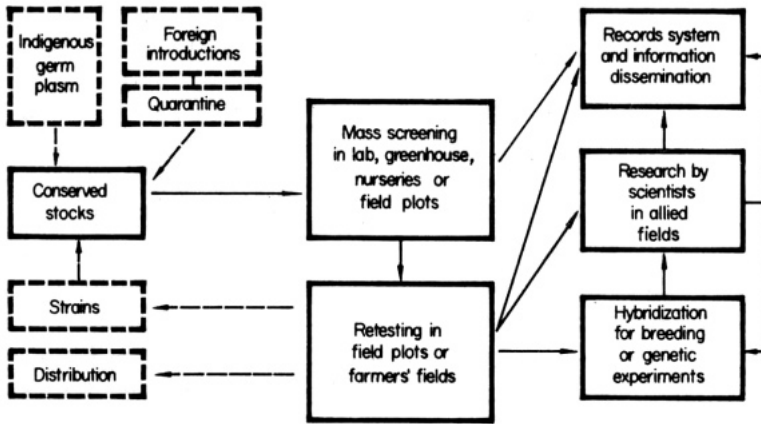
Indigenous germ plasm

Foreign introductions

Quarantine

Conserved stocks

Strains

Distribution

Mass screening in lab, greenhouse, nurseries or field plots

Retesting in field plots or farmers' fields

Records system and information dissemination

Research by scientists in allied fields

Hybridization for breeding or genetic experiments